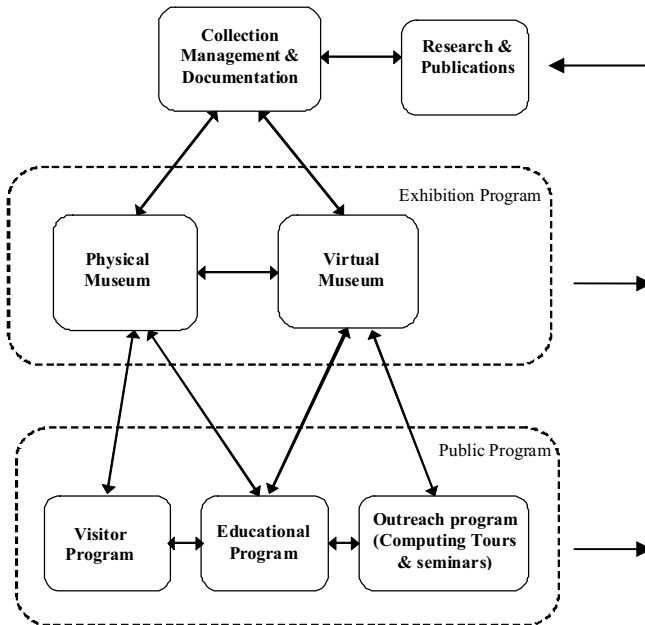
Collection Management & Documentation

Research & Publications

Exhibition Program

Physical Museum

Virtual Museum

Public Program

Visitor Program

Educational Program

Outreach program (Computing Tours & seminars)